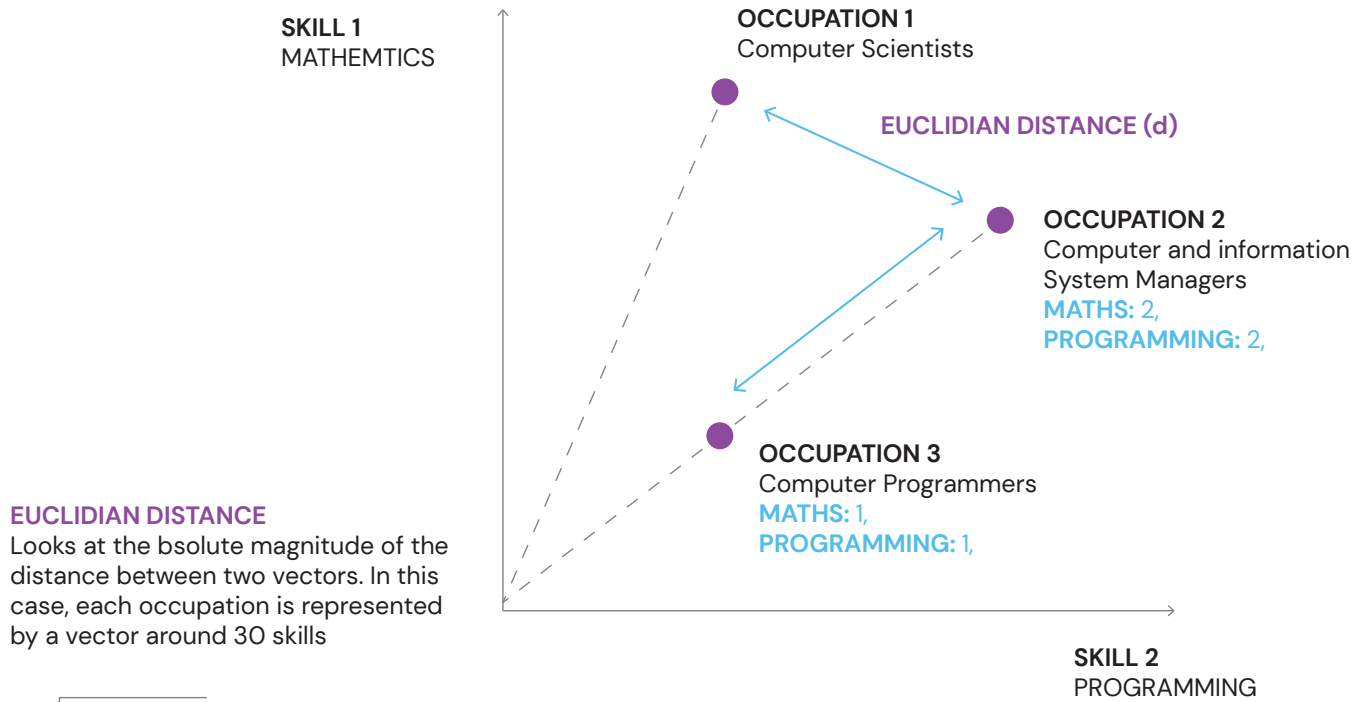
SKILL 1
MATHEMTICS

OCCUPATION 1
Computer Scientists

EUCLIDIAN DISTANCE (d)

OCCUPATION 2
Computer and information System Managers
MATHS: 2,
PROGRAMMING: 2,

OCCUPATION 3
Computer Programmers
MATHS: 1,
PROGRAMMING: 1,

EUCLIDIAN DISTANCE
Looks at the bsolute magnitude of the distance between two vectors. In this case, each occupation is represented by a vector around 30 skills

SKILL 2
PROGRAMMING